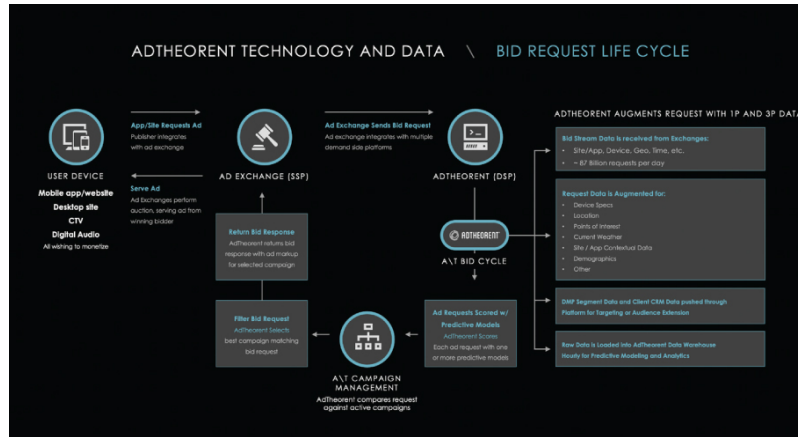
ADTHEORENT TECHNOLOGY AND DATA \ BID REQUEST LIFE CYCLE

USER DEVICE
Mobile app/website
Desktop site
CTV
Digital Audio
All wishing to monetize

App/Site Requests Ad
Publisher integrates with ad exchange

Serve Ad
Ad Exchanges perform auction, serving ad from winning bidder

AD EXCHANGE (SSP)

Ad Exchange Sends Bid Request
Ad exchange integrates with multiple demand side platforms

ADTHEORENT (DSP)

ADTHEORENT

A\T BID CYCLE

Return Bid Response
AdTheorent returns bid response with ad markup for selected campaign

Filter Bid Request
AdTheorent Selects best campaign matching bid request

A\T CAMPAIGN MANAGEMENT
AdTheorent compares request against active campaigns

Ad Requests Scored w/ Predictive Models
AdTheorent Scores
Each ad request with one or more predictive models

ADTHEORENT AUGMENTS REQUEST WITH 1P AND 3P DATA

Bid Stream Data is received from Exchanges:
- Site/App, Device, Geo, Time, etc.
- ~ 87 Billion requests per day

Request Data is Augmented for:
- Device Specs
- Location
- Points of Interest
- Current Weather
- Site / App Contextual Data
- Demographics
- Other

DMP Segment Data and Client CRM Data pushed through Platform for Targeting or Audience Extension

Raw Data is Loaded into AdTheorent Data Warehouse Hourly for Predictive Modeling and Analytics